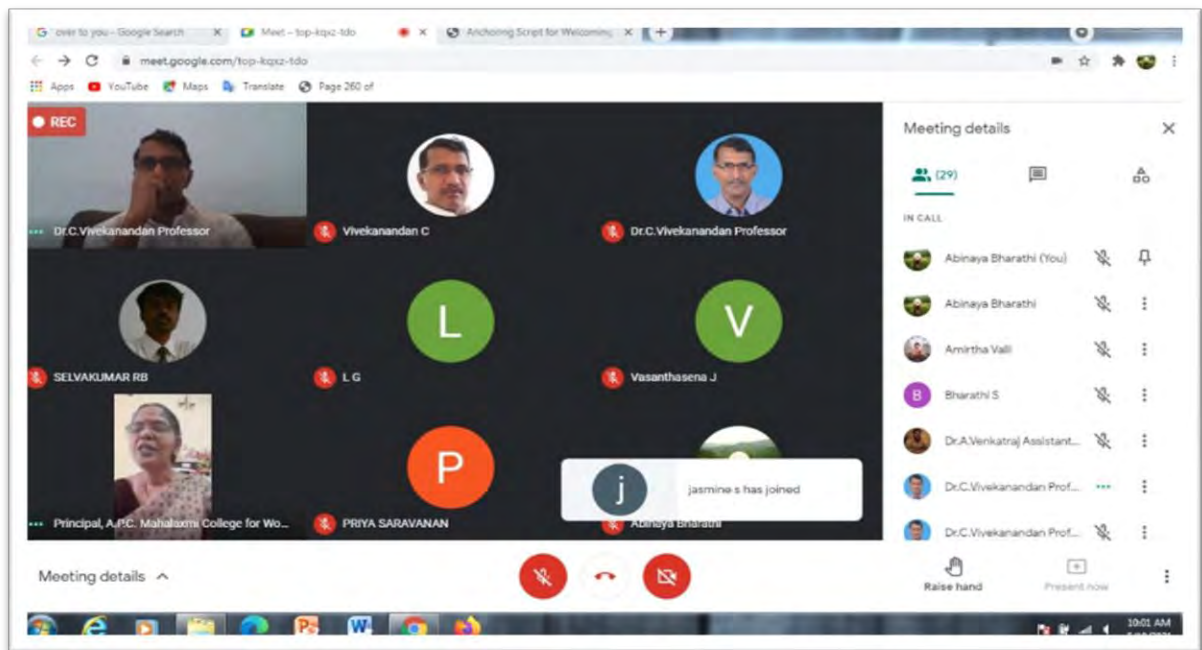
G over to you - Google Search × Meet – top-kqxz-tdo × Anchoring Script for Welcoming × +

meet.google.com/top-kqxz-tdo

Apps YouTube Maps Translate Page 260 of

REC

Dr.C.Vivekanandan Professor

Vivekanandan C

Dr.C.Vivekanandan Professor

SELVAKUMAR RB

L

L G

V

Vasanthasena J

Principal, A.P.C. Mahalaxmi College for Wo...

P

PRIYA SARAVANAN

Abinaya Bharathi

j

jasmine s has joined

Meeting details

(29)

IN CALL

Abinaya Bharathi (You)

Abinaya Bharathi

Amirtha Valli

B

Bharathi S

Dr.A.Venkatraj Assistant...

Dr.C.Vivekanandan Prof...

Dr.C.Vivekanandan Prof...

Meeting details

Raise hand

Present now

10:01 AM